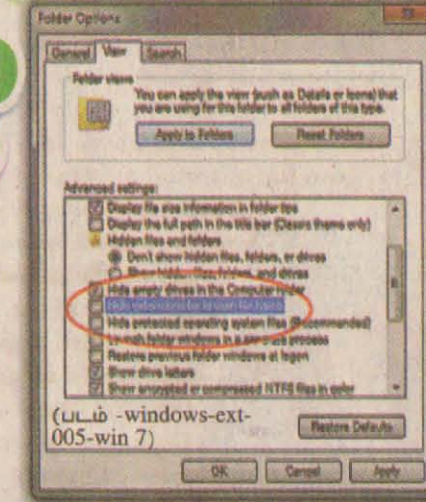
Folder Options

General | View | Search

Folder views

You can apply the view (such as Details or Icons) that you are using for this folder to all folders of this type.

Apply to Folders | Reset Folders

Advanced settings:

Display file size information in folder tips
Display the full path in the title bar (Classic theme only)
Hidden files and folders
Don't show hidden files, folders, or drives
Show hidden files, folders, and drives
Hide empty drives in the Computer folder
Hide extensions for known file types
Hide protected operating system files (Recommended)
Launch folder windows in a separate process
Restore previous folder windows at logon
Show drive letters
Show encrypted or compressed NTFS files in color

(படம் -windows-ext-005-win 7)

Restore Defaults

OK | Cancel | Apply